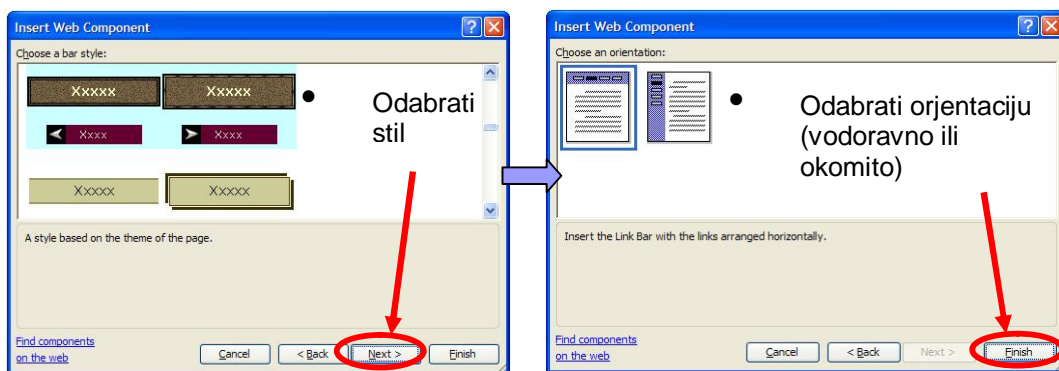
Insert Web Component

Choose a bar style:

Xxxxx Xxxxx

Xxxx Xxxx

Xxxxx Xxxxx

• Odabrati stil

A style based on the theme of the page.

Find components on the web

Cancel < Back Next > Finish

Insert Web Component

Choose an orientation:

• Odabrati orjentaciju (vodoravno ili okomito)

Insert the Link Bar with the links arranged horizontally.

Find components on the web

Cancel < Back Next > Finish